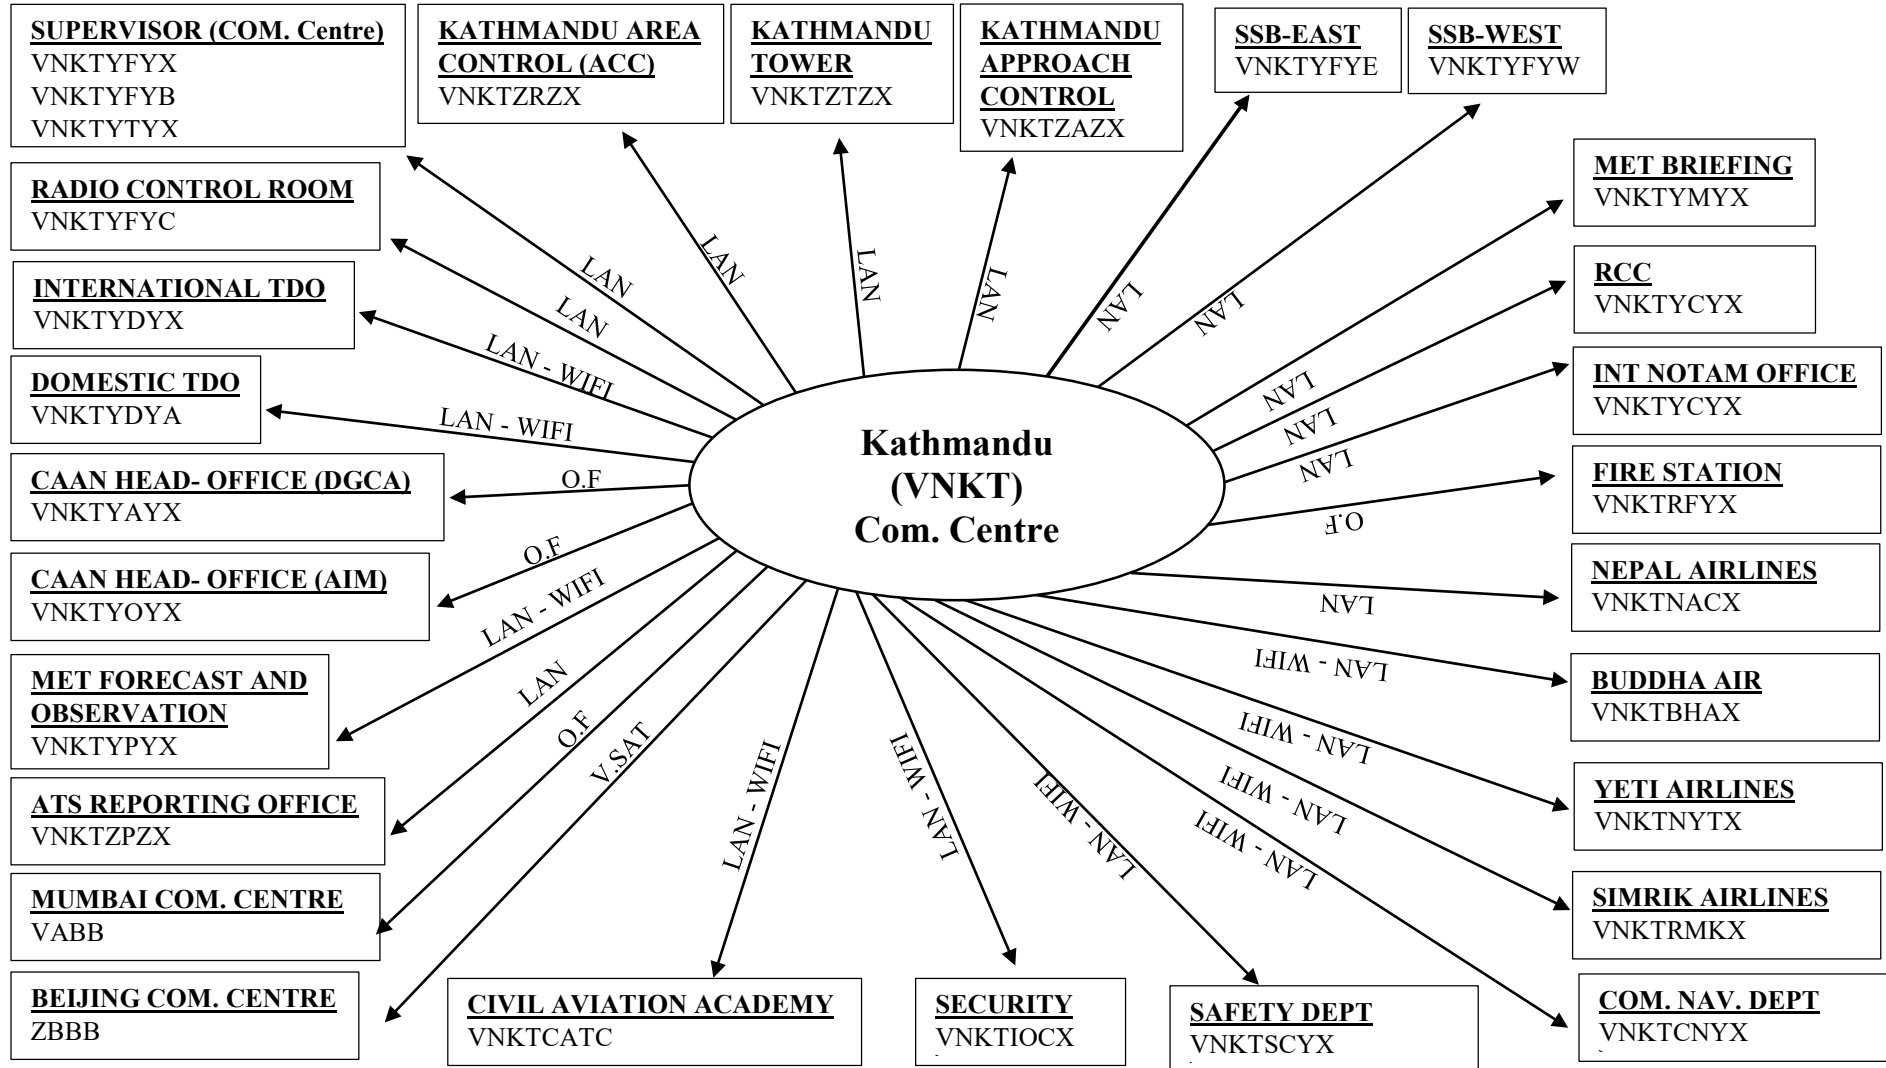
SUPERVISOR (COM. Centre)
VNKTYFYX
VNKTYFYB
VNKTYTYX

KATHMANDU AREA CONTROL (ACC)
VNKTZRZX

KATHMANDU TOWER
VNKTZTZX

KATHMANDU APPROACH CONTROL
VNKTZAZX

SSB-EAST
VNKTYFYE

SSB-WEST
VNKTYFYW

MET BRIEFING
VNKTYMYX

RADIO CONTROL ROOM
VNKTYFYC

RCC
VNKTYCYX

INTERNATIONAL TDO
VNKTYDYX

INT NOTAM OFFICE
VNKTYCYX

DOMESTIC TDO
VNKTYDYA

FIRE STATION
VNKTRFYX

CAAN HEAD- OFFICE (DGCA)
VNKTYAYX

Kathmandu (VNKT) Com. Centre

NEPAL AIRLINES
VNKTNACX

CAAN HEAD- OFFICE (AIM)
VNKTYOYX

BUDDHA AIR
VNKTBHAX

MET FORECAST AND OBSERVATION
VNKTYPYX

YETI AIRLINES
VNKTNYTX

ATS REPORTING OFFICE
VNKTZPZX

SIMRIK AIRLINES
VNKTRMKX

MUMBAI COM. CENTRE
VABB

BEIJING COM. CENTRE
ZBBB

CIVIL AVIATION ACADEMY
VNKTCATC

SECURITY
VNKTIOCX

SAFETY DEPT
VNKTSCYX

COM. NAV. DEPT
VNKTCNYX

LAN
LAN
LAN - WIFI
LAN - WIFI
O.F
O.F
LAN - WIFI
LAN
O.F
V.SAT
LAN
LAN
LAN
LAN
LAN
LAN
LAN
LAN
O.F
LAN
LAN - WIFI
LAN - WIFI
LAN - WIFI
LAN - WIFI
LAN- WIFI
LAN - WIFI
LAN - WIFI